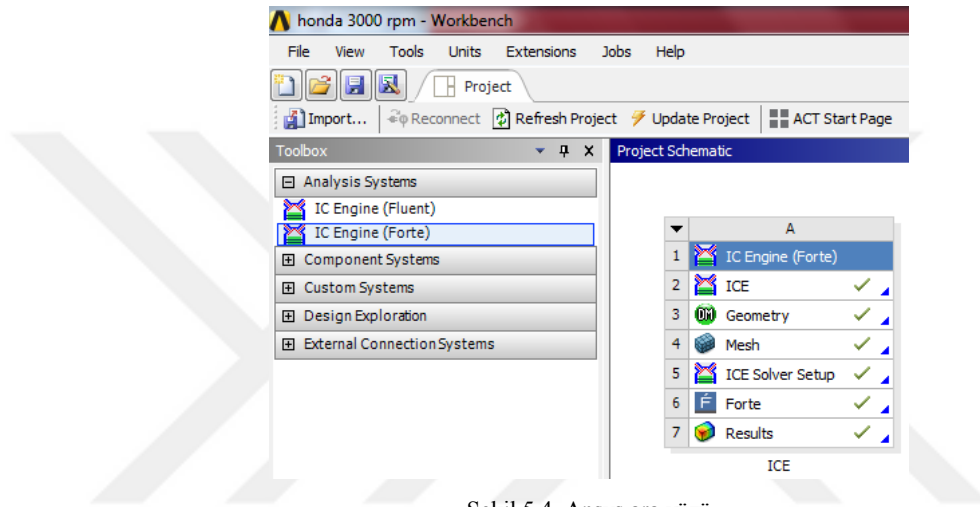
honda 3000 rpm - Workbench

File View Tools Units Extensions Jobs Help

Project

Import... Reconnect Refresh Project Update Project ACT Start Page

Toolbox

Project Schematic

Analysis Systems

IC Engine (Fluent)

IC Engine (Forte)

Component Systems

Custom Systems

Design Exploration

External Connection Systems

| | A |
|---|---|
| 1 | IC Engine (Forte) |
| 2 | ICE |
| 3 | Geometry |
| 4 | Mesh |
| 5 | ICE Solver Setup |
| 6 | Forte |
| 7 | Results |

ICE

Şekil 5.4. Ana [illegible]